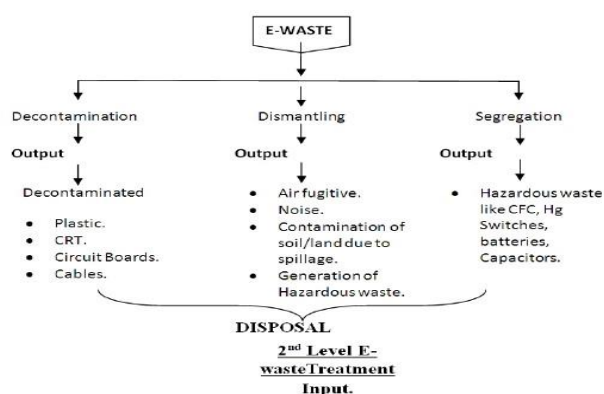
E-WASTE

Decontamination

Output

Decontaminated

- Plastic.
- CRT.
- Circuit Boards.
- Cables.

Dismantling

Output

- Air fugitive.
- Noise.
- Contamination of soil/land due to spillage.
- Generation of Hazardous waste.

Segregation

Output

- Hazardous waste like CFC, Hg Switches, batteries, Capacitors.

DISPOSAL

2$^{nd}$ Level E-wasteTreatment Input.